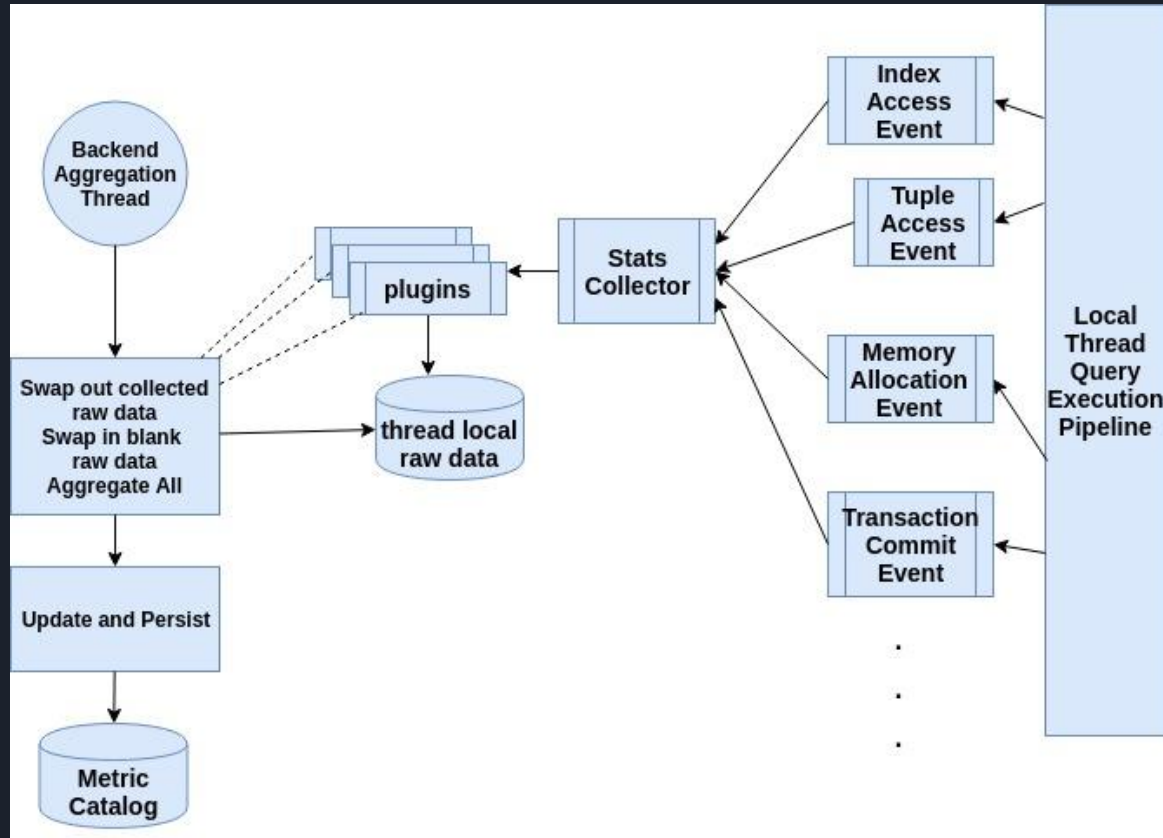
Backend Aggregation Thread

Swap out collected raw data
Swap in blank raw data
Aggregate All

Update and Persist

Metric Catalog

plugins

thread local raw data

Stats Collector

Index Access Event

Tuple Access Event

Memory Allocation Event

Transaction Commit Event

.
.
.

Local Thread Query Execution Pipeline